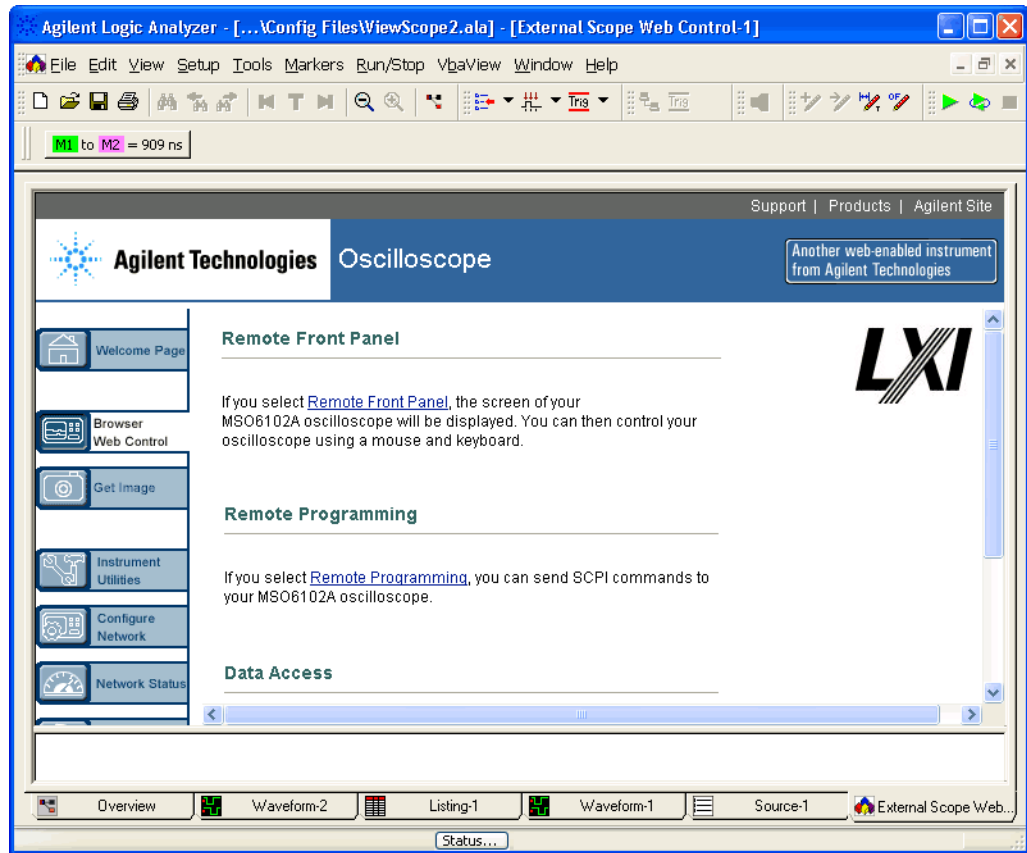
Agilent Logic Analyzer - [...\Config Files\ViewScope2.ala] - [External Scope Web Control-1]

File Edit View Setup Tools Markers Run/Stop VbaView Window Help

Trig

Trig

M1 to M2 = 909 ns

Support | Products | Agilent Site

Agilent Technologies

Oscilloscope

Another web-enabled instrument from Agilent Technologies

Welcome Page

Browser Web Control

Get Image

Instrument Utilities

Configure Network

Network Status

Remote Front Panel

If you select Remote Front Panel, the screen of your MSO6102A oscilloscope will be displayed. You can then control your oscilloscope using a mouse and keyboard.

Remote Programming

If you select Remote Programming, you can send SCPI commands to your MSO6102A oscilloscope.

Data Access

LXI

Overview

Waveform-2

Listing-1

Waveform-1

Source-1

External Scope Web...

Status...